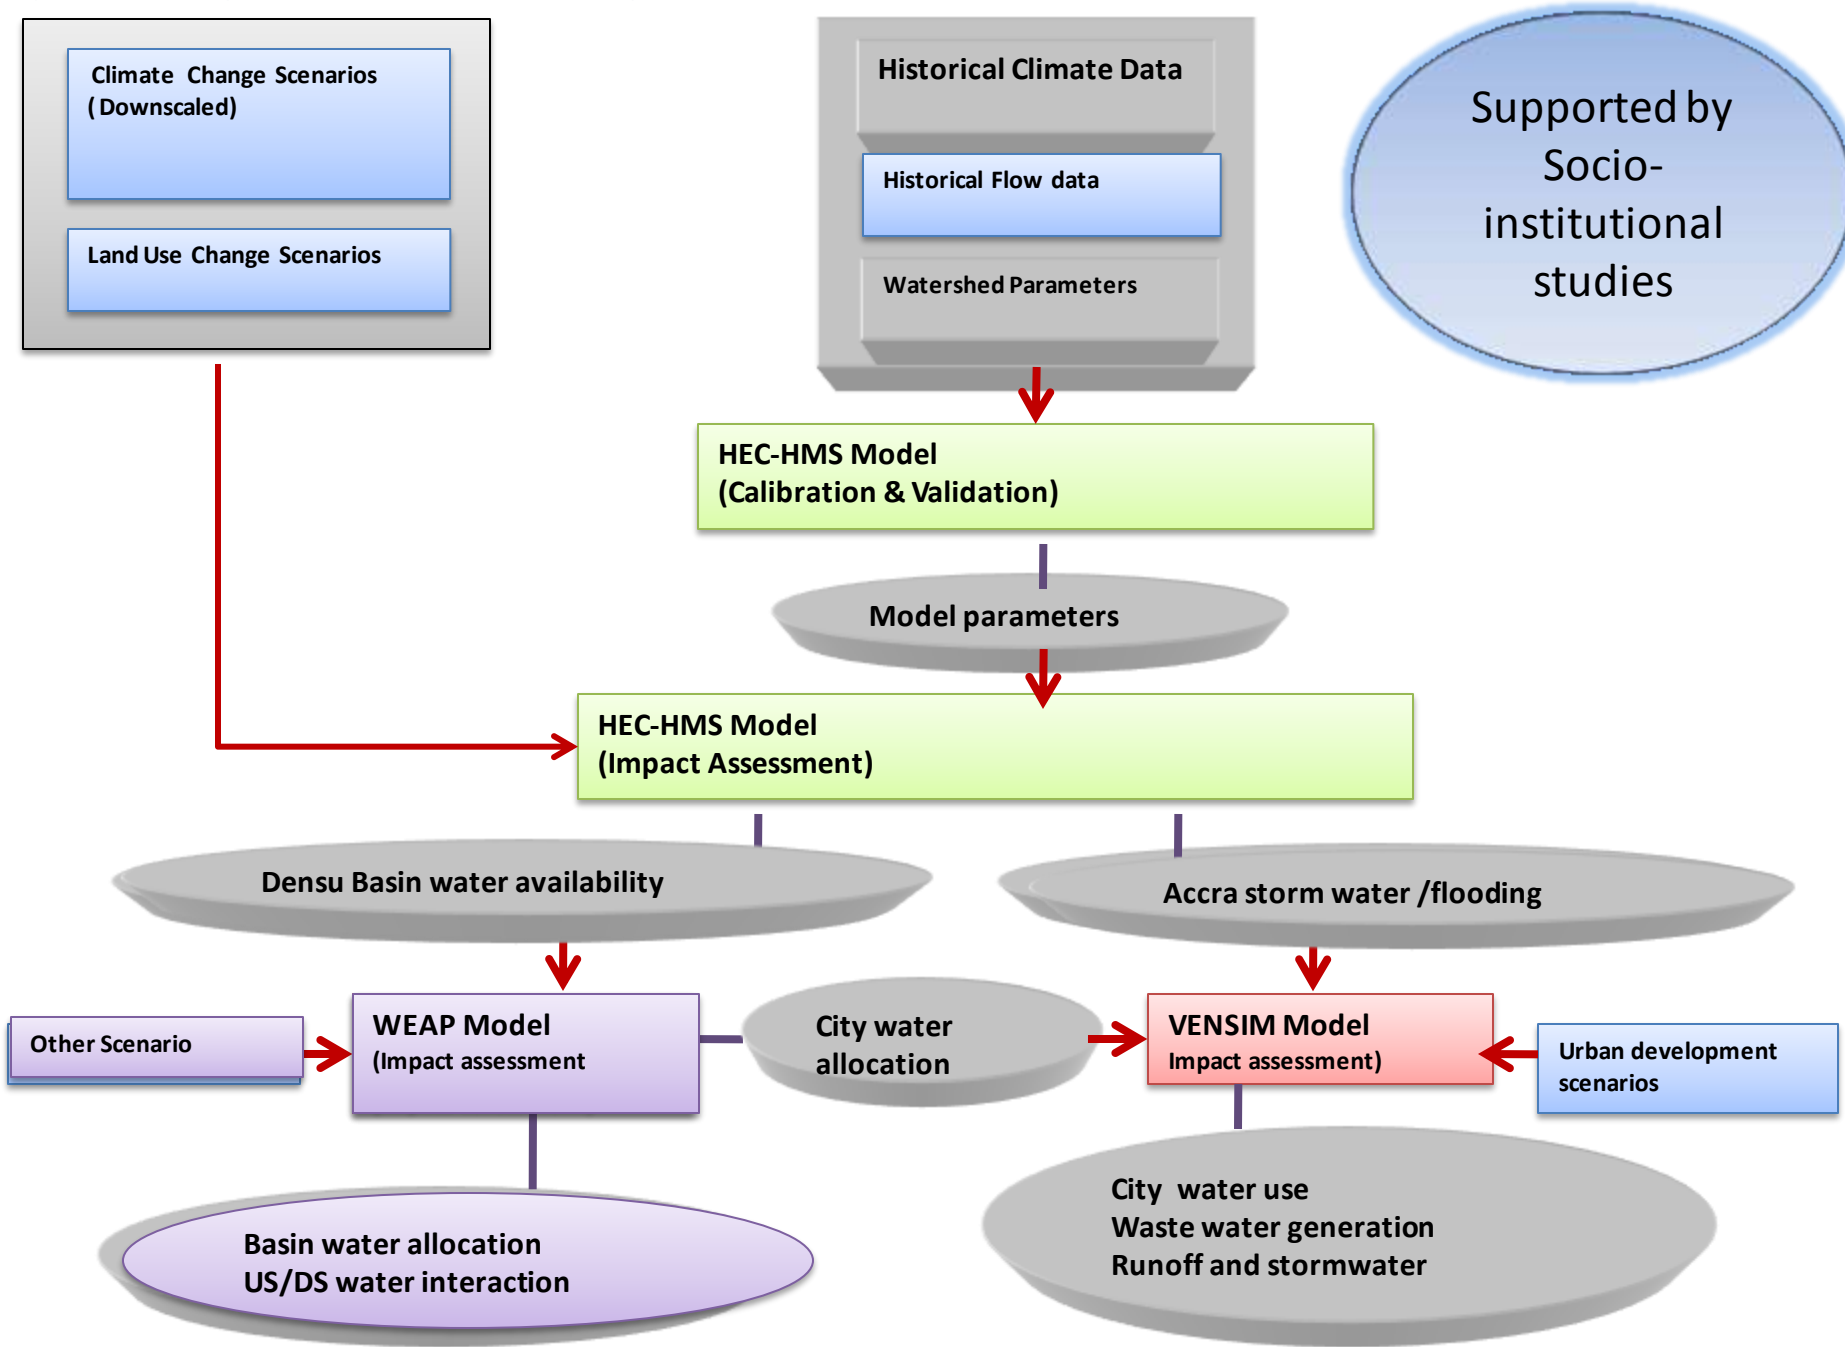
Climate Change Scenarios (Downscaled)

Land Use Change Scenarios

Historical Climate Data

Historical Flow data

Watershed Parameters

Supported by Socio-institutional studies

HEC-HMS Model
(Calibration & Validation)

Model parameters

HEC-HMS Model
(Impact Assessment)

Densu Basin water availability

Accra storm water /flooding

Other Scenario

WEAP Model
(Impact assessment

City water allocation

VENSIM Model
Impact assessment)

Urban development scenarios

Basin water allocation
US/DS water interaction

City water use
Waste water generation
Runoff and stormwater